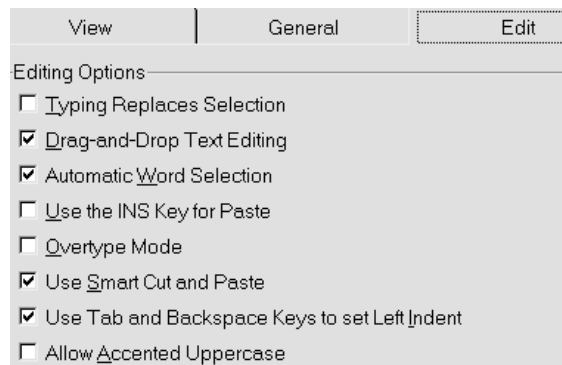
View General Edit

Editing Options

☐ Typing Replaces Selection
☑ Drag-and-Drop Text Editing
☑ Automatic Word Selection
☐ Use the INS Key for Paste
☐ Overtype Mode
☑ Use Smart Cut and Paste
☑ Use Tab and Backspace Keys to set Left Indent
☐ Allow Accented Uppercase